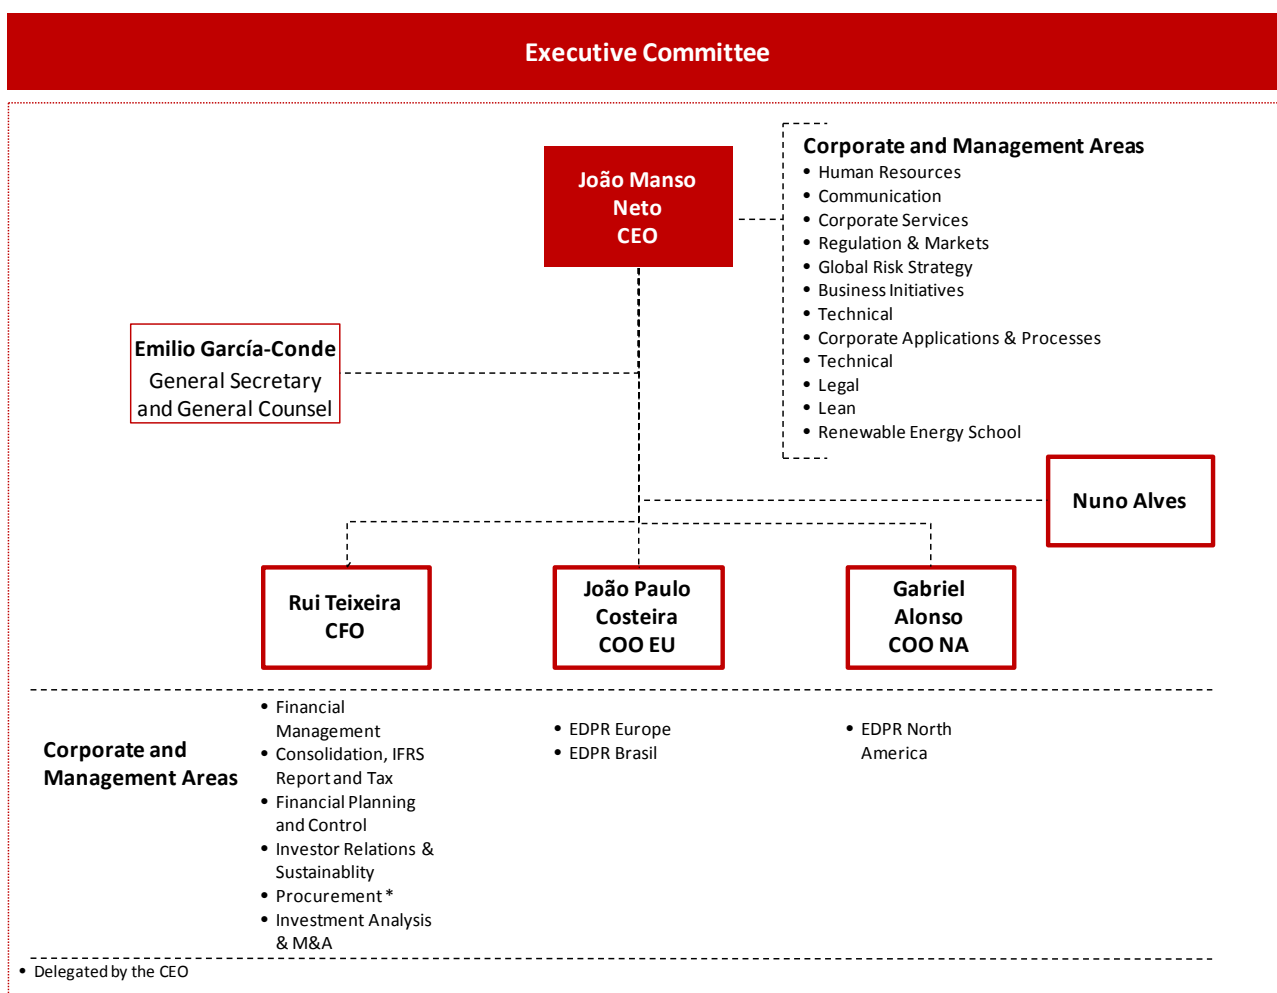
Executive Committee

João Manso Neto
CEO

Corporate and Management Areas
• Human Resources
• Communication
• Corporate Services
• Regulation & Markets
• Global Risk Strategy
• Business Initiatives
• Technical
• Corporate Applications & Processes
• Technical
• Legal
• Lean
• Renewable Energy School

Emilio García-Conde
General Secretary and General Counsel

Nuno Alves

Rui Teixeira
CFO

João Paulo Costeira
COO EU

Gabriel Alonso
COO NA

Corporate and Management Areas

• Financial Management
• Consolidation, IFRS Report and Tax
• Financial Planning and Control
• Investor Relations & Sustainablity
• Procurement*
• Investment Analysis & M&A

• EDPR Europe
• EDPR Brasil

• EDPR North America

• Delegated by the CEO